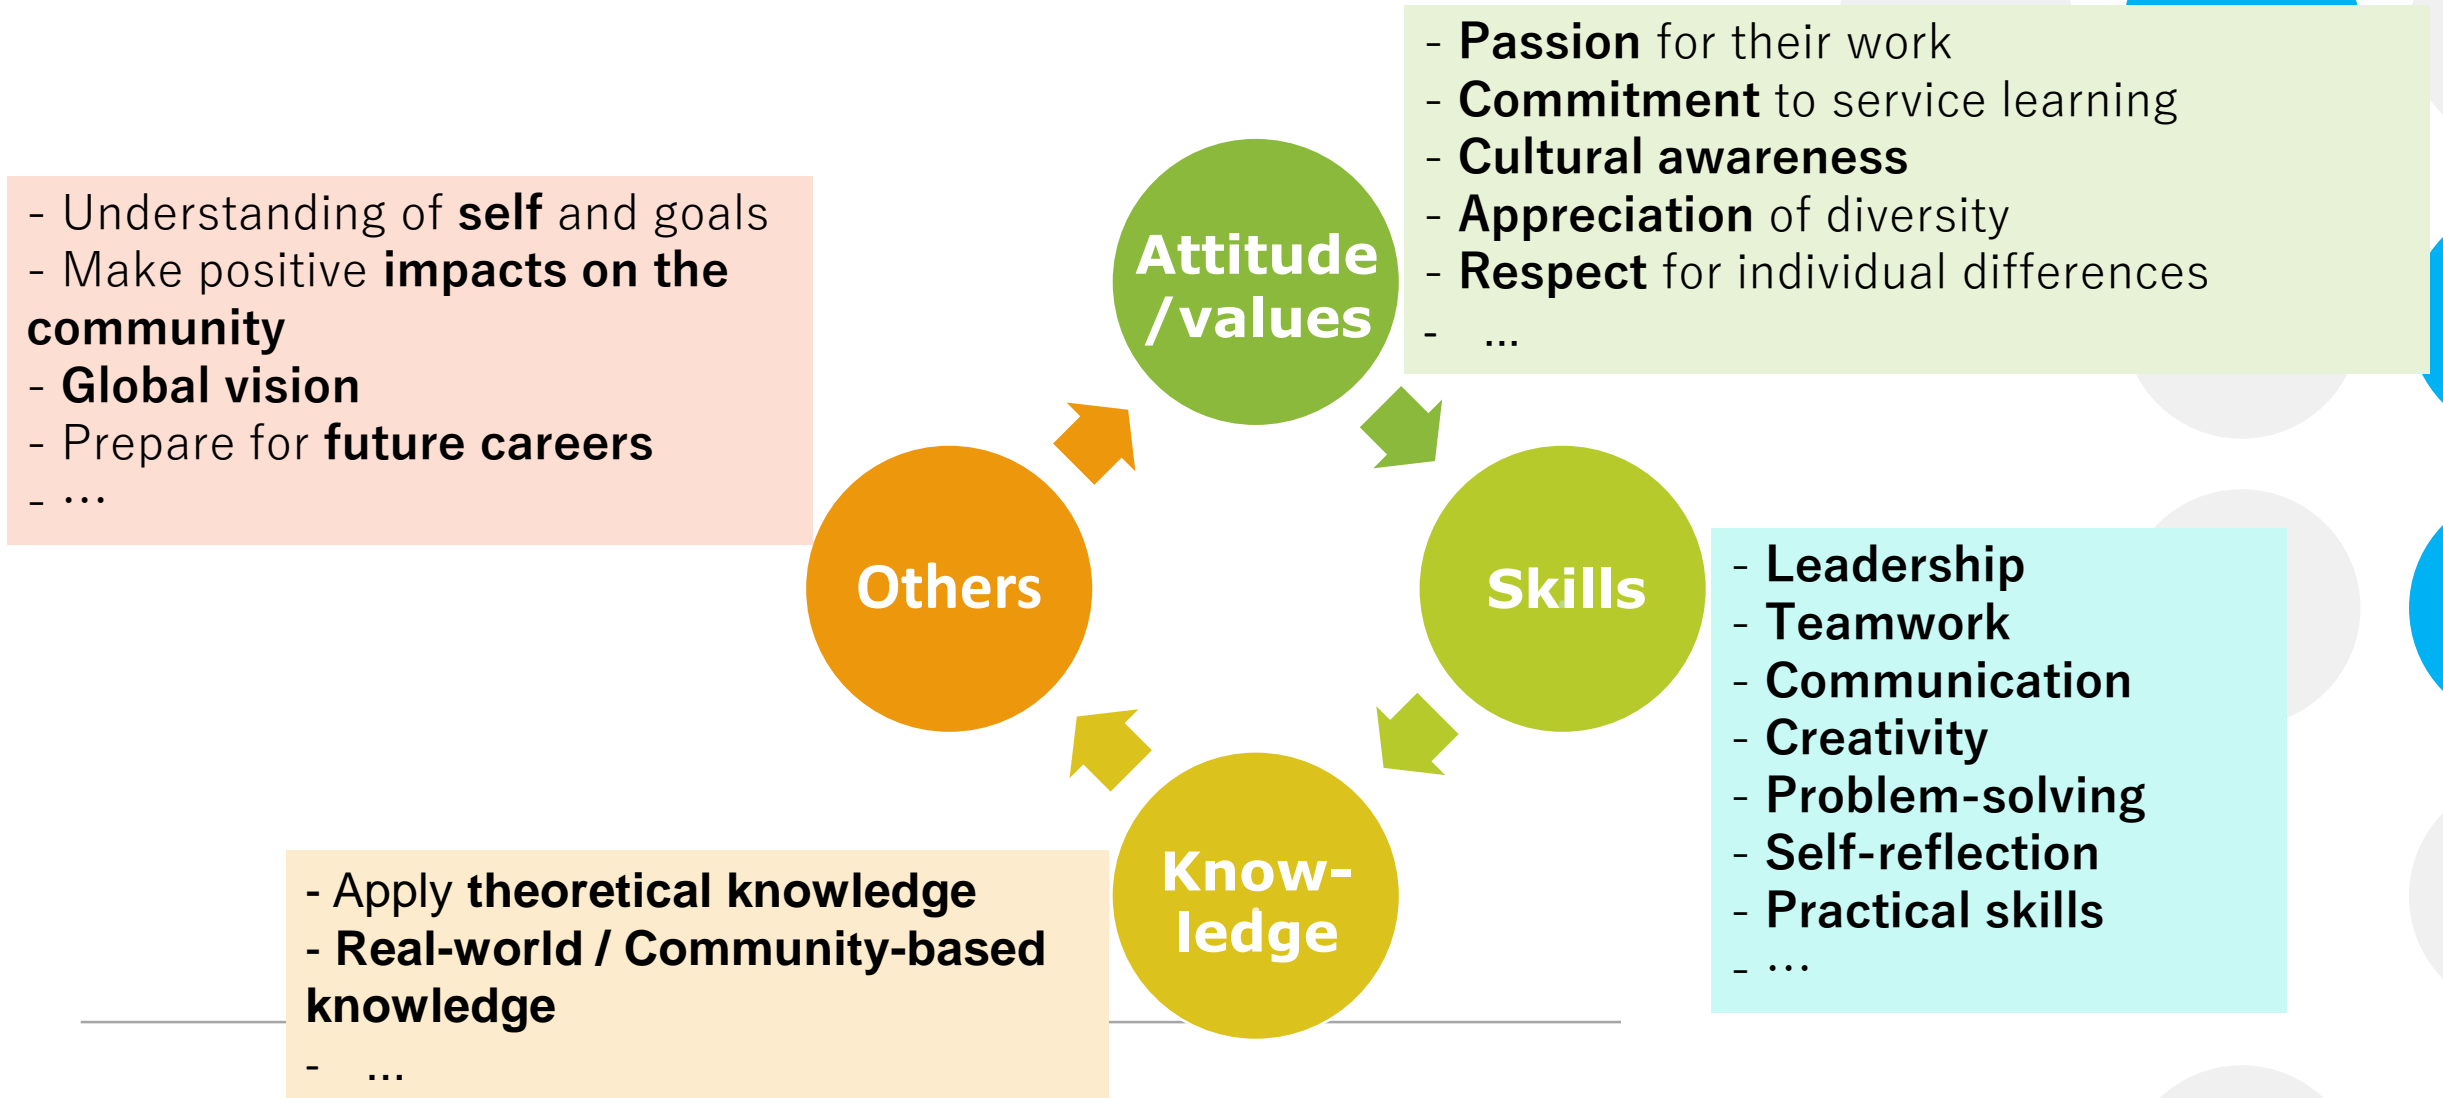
- Understanding of self and goals
- Make positive impacts on the community
- Global vision
- Prepare for future careers
- …

Attitude /values

- Passion for their work
- Commitment to service learning
- Cultural awareness
- Appreciation of diversity
- Respect for individual differences
- …

Others

Skills

- Leadership
- Teamwork
- Communication
- Creativity
- Problem-solving
- Self-reflection
- Practical skills
- …

Know-ledge

- Apply theoretical knowledge
- Real-world / Community-based knowledge
- …